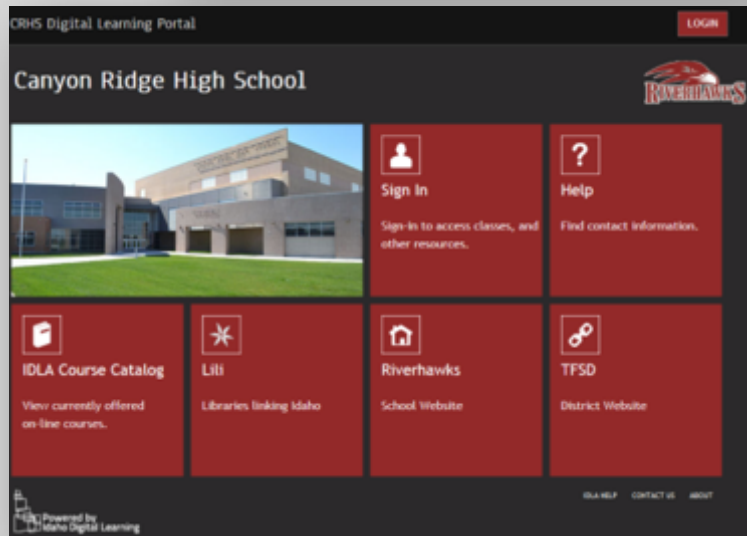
CRHS Digital Learning Portal

LOGIN

Canyon Ridge High School

RIVERHAWKS

Sign In

Sign-in to access classes, and other resources.

Help

Find contact information.

IDLA Course Catalog

View currently offered on-line courses.

Lili

Libraries linking Idaho

Riverhawks

School Website

TFSD

District Website

Powered by Idaho Digital Learning

IDLA HELP CONTACT US ABOUT